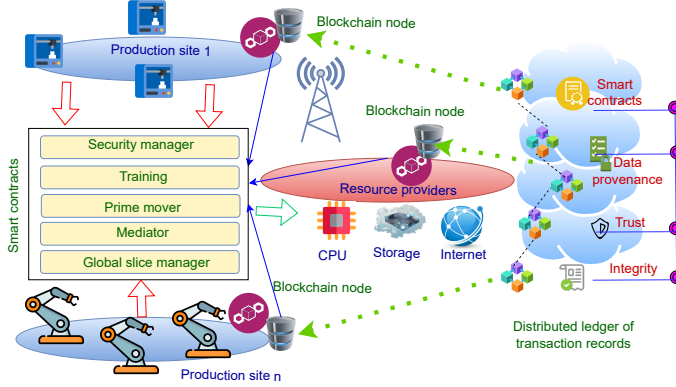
Blockchain node

Production site 1

Smart contracts

Security manager

Training

Prime mover

Mediator

Global slice manager

Blockchain node

Resource providers

CPU

Storage

Internet

Blockchain node

Production site n

Smart contracts

Data provenance

Trust

Integrity

Distributed ledger of transaction records